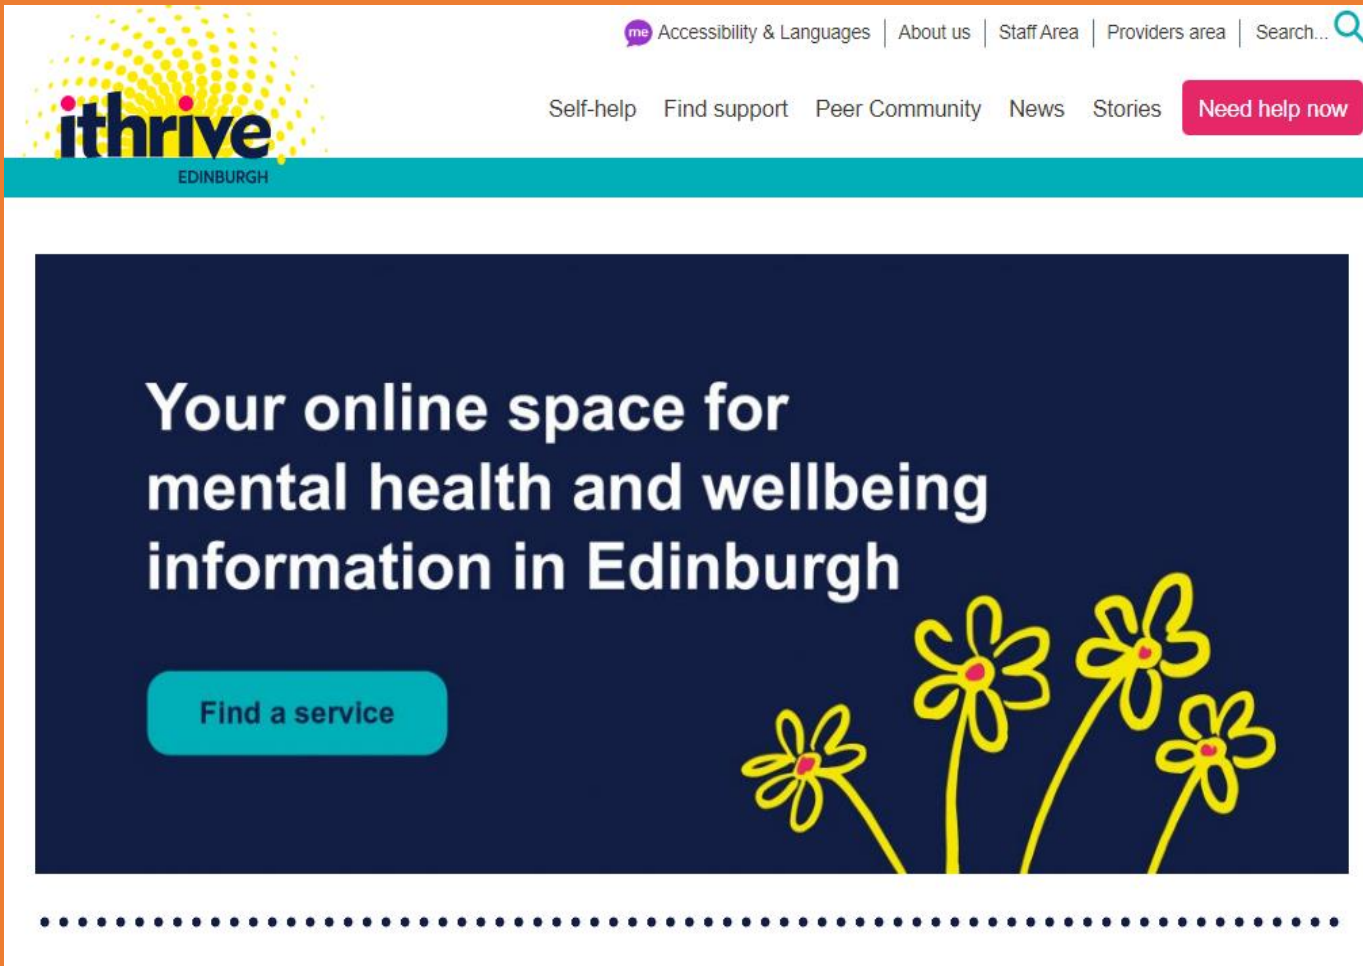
me Accessibility & Languages | About us | Staff Area | Providers area | Search...

ithrive
EDINBURGH

Self-help Find support Peer Community News Stories Need help now

Your online space for mental health and wellbeing information in Edinburgh

Find a service